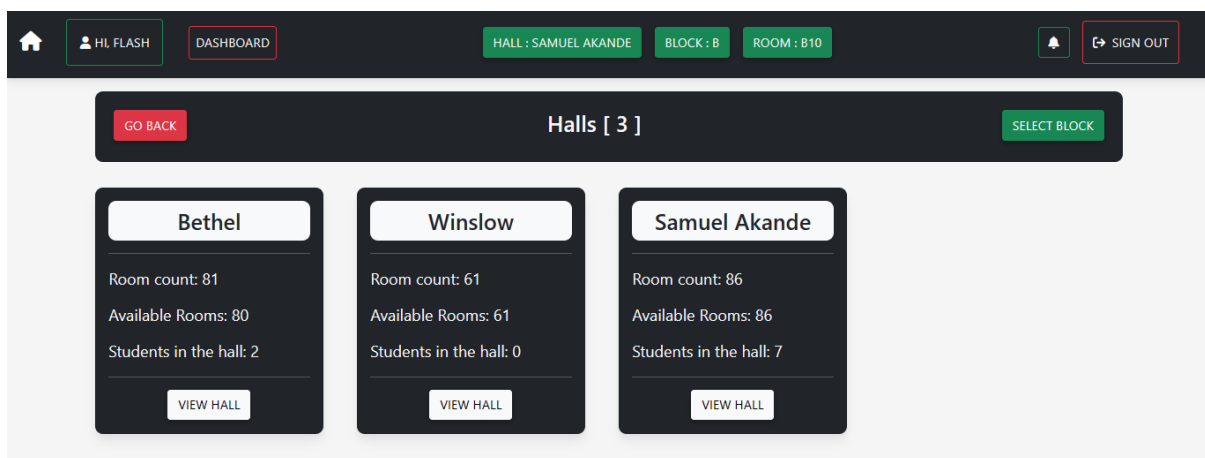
HI, FLASH

DASHBOARD

HALL : SAMUEL AKANDE

BLOCK : B

ROOM : B10

SIGN OUT

GO BACK

Halls [ 3 ]

SELECT BLOCK

Bethel

Room count: 81

Available Rooms: 80

Students in the hall: 2

VIEW HALL

Winslow

Room count: 61

Available Rooms: 61

Students in the hall: 0

VIEW HALL

Samuel Akande

Room count: 86

Available Rooms: 86

Students in the hall: 7

VIEW HALL